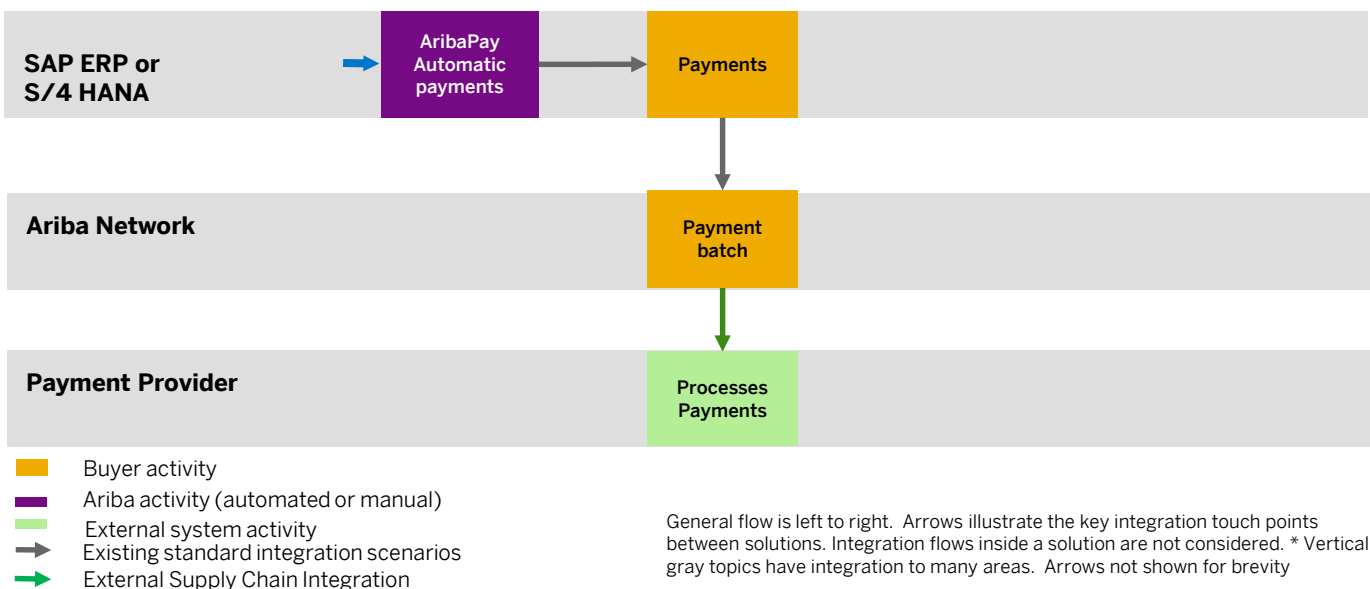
SAP ERP or S/4 HANA

AribaPay Automatic payments

Payments

Ariba Network

Payment batch

Payment Provider

Processes Payments

Buyer activity

Ariba activity (automated or manual)

External system activity

Existing standard integration scenarios

External Supply Chain Integration

General flow is left to right. Arrows illustrate the key integration touch points between solutions. Integration flows inside a solution are not considered. * Vertical gray topics have integration to many areas. Arrows not shown for brevity